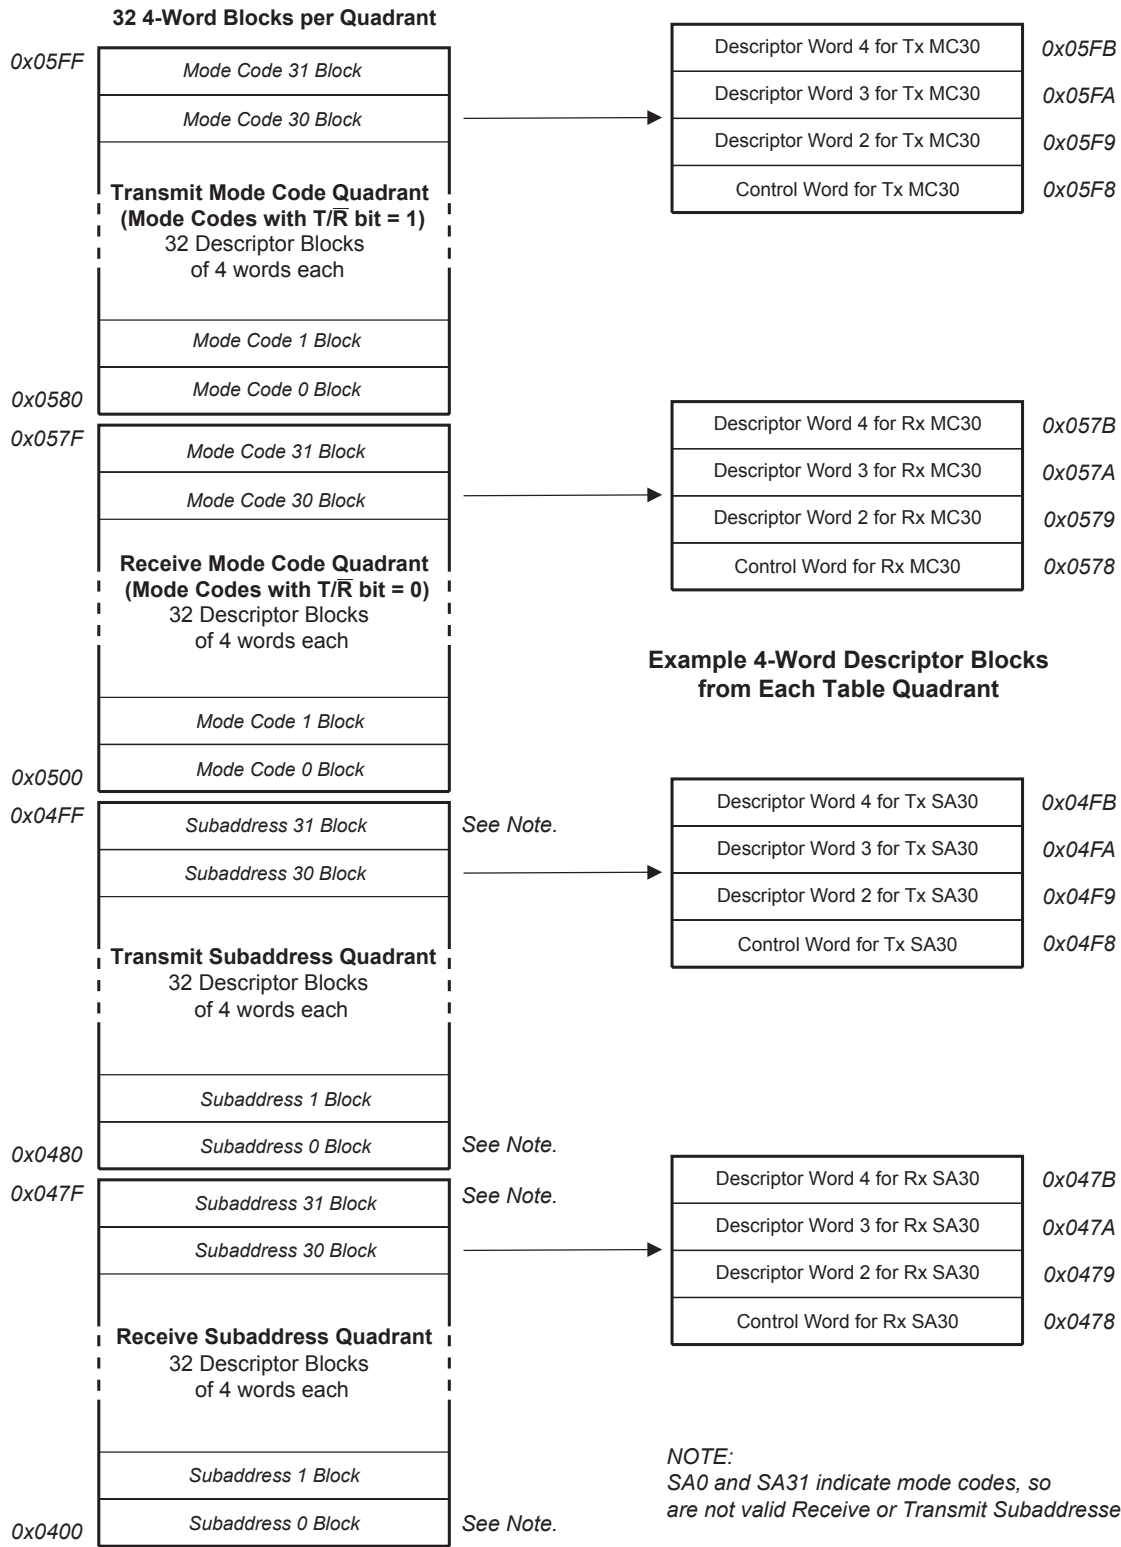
32 4-Word Blocks per Quadrant

0x05FF
Mode Code 31 Block
Mode Code 30 Block
Transmit Mode Code Quadrant
(Mode Codes with T/$\overline{R}$ bit = 1)
32 Descriptor Blocks
of 4 words each
Mode Code 1 Block
Mode Code 0 Block
0x0580

0x057F
Mode Code 31 Block
Mode Code 30 Block
Receive Mode Code Quadrant
(Mode Codes with T/$\overline{R}$ bit = 0)
32 Descriptor Blocks
of 4 words each
Mode Code 1 Block
Mode Code 0 Block
0x0500

0x04FF
Subaddress 31 Block
See Note.
Subaddress 30 Block
Transmit Subaddress Quadrant
32 Descriptor Blocks
of 4 words each
Subaddress 1 Block
Subaddress 0 Block
See Note.
0x0480

0x047F
Subaddress 31 Block
See Note.
Subaddress 30 Block
Receive Subaddress Quadrant
32 Descriptor Blocks
of 4 words each
Subaddress 1 Block
Subaddress 0 Block
See Note.
0x0400

| Descriptor Word 4 for Tx MC30 | 0x05FB |
|---|---|
| Descriptor Word 3 for Tx MC30 | 0x05FA |
| Descriptor Word 2 for Tx MC30 | 0x05F9 |
| Control Word for Tx MC30 | 0x05F8 |

| Descriptor Word 4 for Rx MC30 | 0x057B |
|---|---|
| Descriptor Word 3 for Rx MC30 | 0x057A |
| Descriptor Word 2 for Rx MC30 | 0x0579 |
| Control Word for Rx MC30 | 0x0578 |

Example 4-Word Descriptor Blocks
from Each Table Quadrant

| Descriptor Word 4 for Tx SA30 | 0x04FB |
|---|---|
| Descriptor Word 3 for Tx SA30 | 0x04FA |
| Descriptor Word 2 for Tx SA30 | 0x04F9 |
| Control Word for Tx SA30 | 0x04F8 |

| Descriptor Word 4 for Rx SA30 | 0x047B |
|---|---|
| Descriptor Word 3 for Rx SA30 | 0x047A |
| Descriptor Word 2 for Rx SA30 | 0x0479 |
| Control Word for Rx SA30 | 0x0478 |

NOTE:
SA0 and SA31 indicate mode codes, so are not valid Receive or Transmit Subaddresse